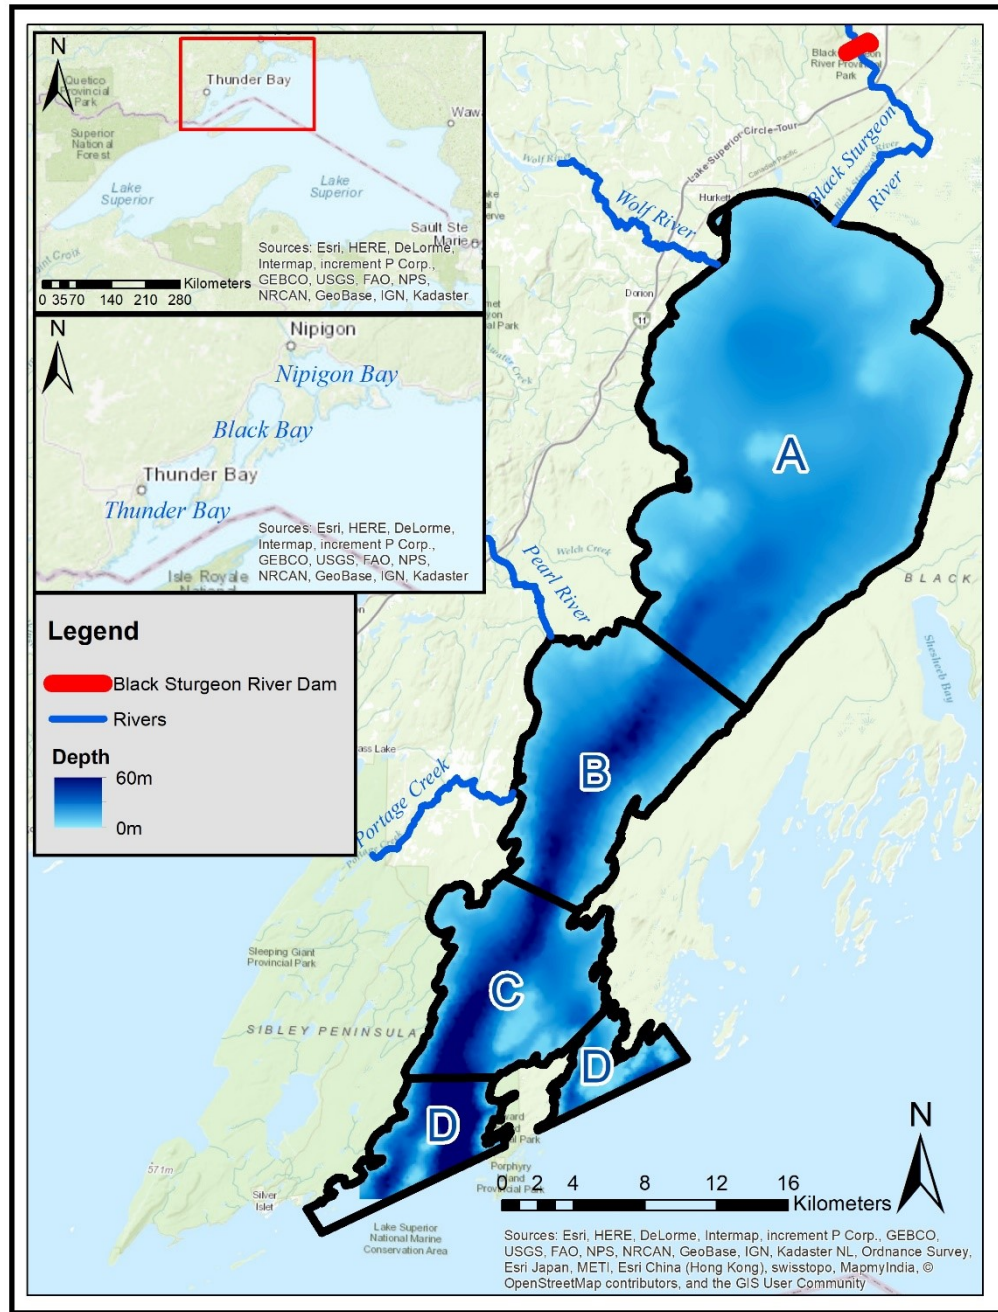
N
Quetico Provincial Park
Thunder Bay
Wawa
Superior National Forest
Lake Superior
Lake Superior
Sault Ste Marie
Kilometers
0 35 70 140 210 280
Sources: Esri, HERE, DeLorme, Intermap, increment P Corp., GEBCO, USGS, FAO, NPS, NRCAN, GeoBase, IGN, Kadaster

N
Nipigon
Nipigon Bay
Black Bay
Thunder Bay
Thunder Bay
Isle Royale
Sources: Esri, HERE, DeLorme, Intermap, increment P Corp., GEBCO, USGS, FAO, NPS, NRCAN, GeoBase, IGN, Kadaster

Legend
Black Sturgeon River Dam
Rivers
Depth
60m
0m

Black Sturgeon River Provincial Park
Lake Superior Circle Tour
Wolf River
Wolf River
Hurkett
Black Sturgeon River
Dorion
11
Pearl River
Welch Creek
Portage Creek
BLACK
Shesheeb Bay
Sleeping Giant Provincial Park
SIBLEY PENINSULA
Porphyry Island Provincial Park
Silver Islet
Lake Superior National Marine Conservation Area
571m
A
B
C
D
D
N
0 2 4 8 12 16
Kilometers
Sources: Esri, HERE, DeLorme, Intermap, increment P Corp., GEBCO, USGS, FAO, NPS, NRCAN, GeoBase, IGN, Kadaster NL, Ordnance Survey, Esri Japan, METI, Esri China (Hong Kong), swisstopo, MapmyIndia, © OpenStreetMap contributors, and the GIS User Community